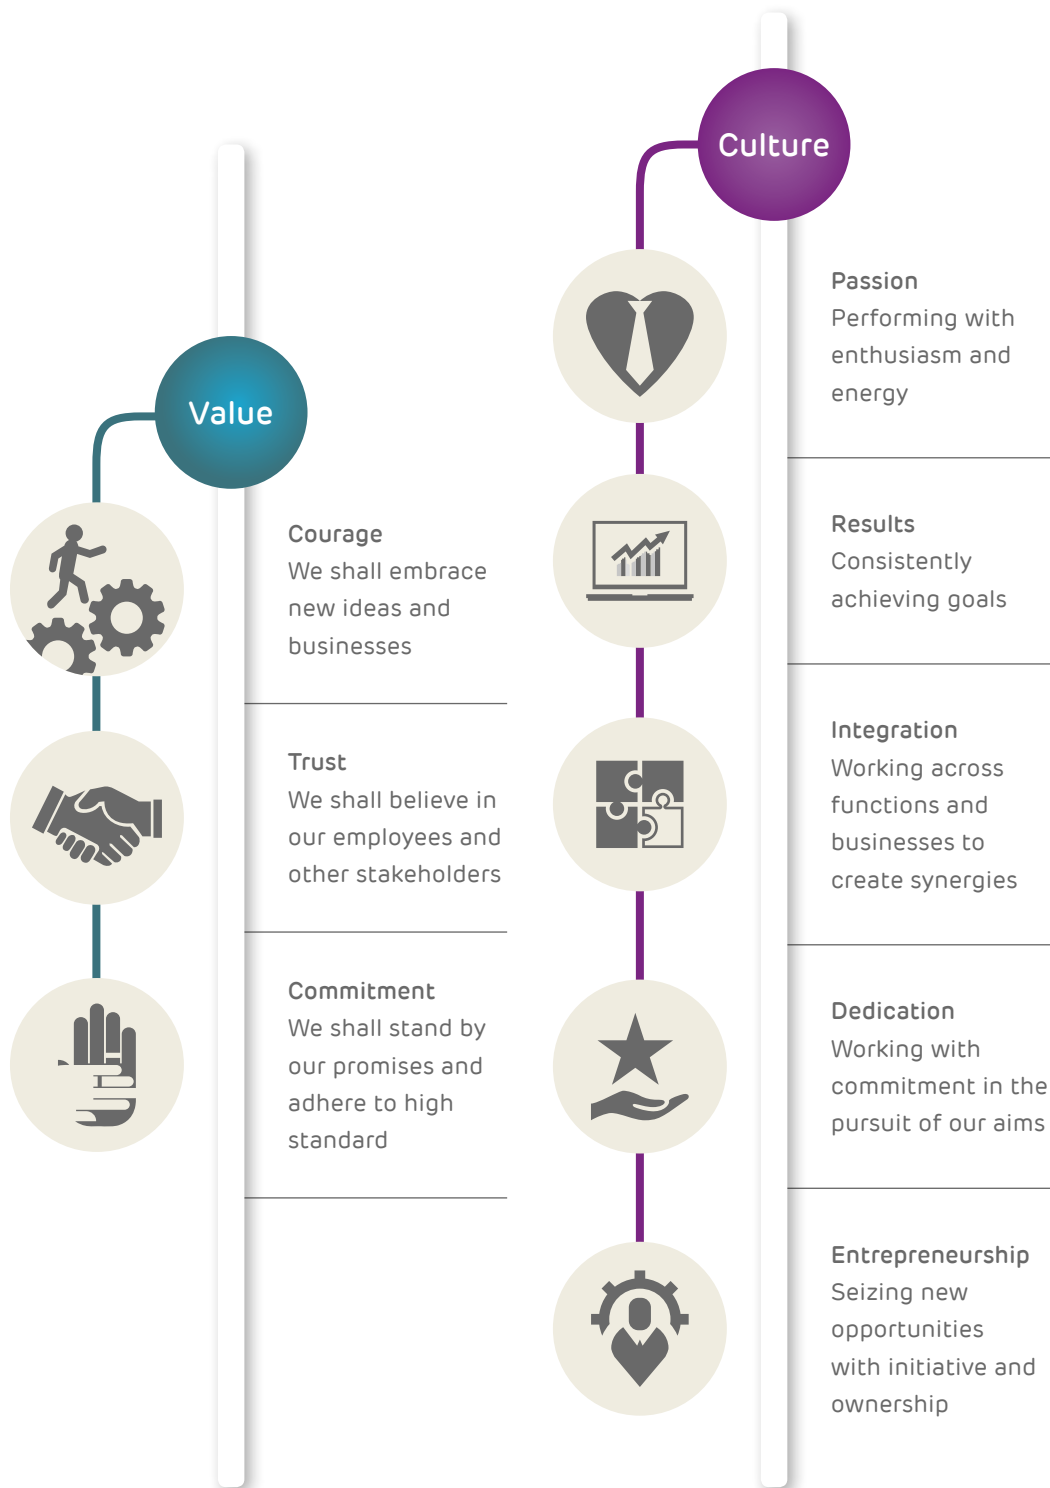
Value

Courage
We shall embrace new ideas and businesses

Trust
We shall believe in our employees and other stakeholders

Commitment
We shall stand by our promises and adhere to high standard

Culture

Passion
Performing with enthusiasm and energy

Results
Consistently achieving goals

Integration
Working across functions and businesses to create synergies

Dedication
Working with commitment in the pursuit of our aims

Entrepreneurship
Seizing new opportunities with initiative and ownership